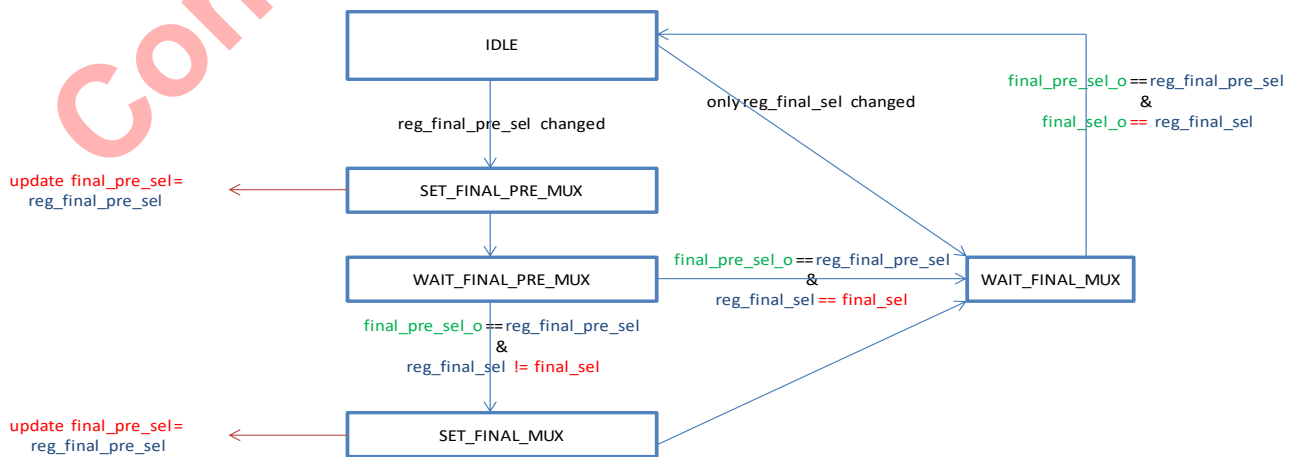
Con

IDLE

final_pre_sel_o == reg_final_pre_sel
&
final_sel_o == reg_final_sel

only reg_final_sel changed

reg_final_pre_sel changed

update final_pre_sel = reg_final_pre_sel

SET_FINAL_PRE_MUX

WAIT_FINAL_PRE_MUX

final_pre_sel_o == reg_final_pre_sel
&
reg_final_sel == final_sel

WAIT_FINAL_MUX

final_pre_sel_o == reg_final_pre_sel
&
reg_final_sel != final_sel

update final_pre_sel = reg_final_pre_sel

SET_FINAL_MUX